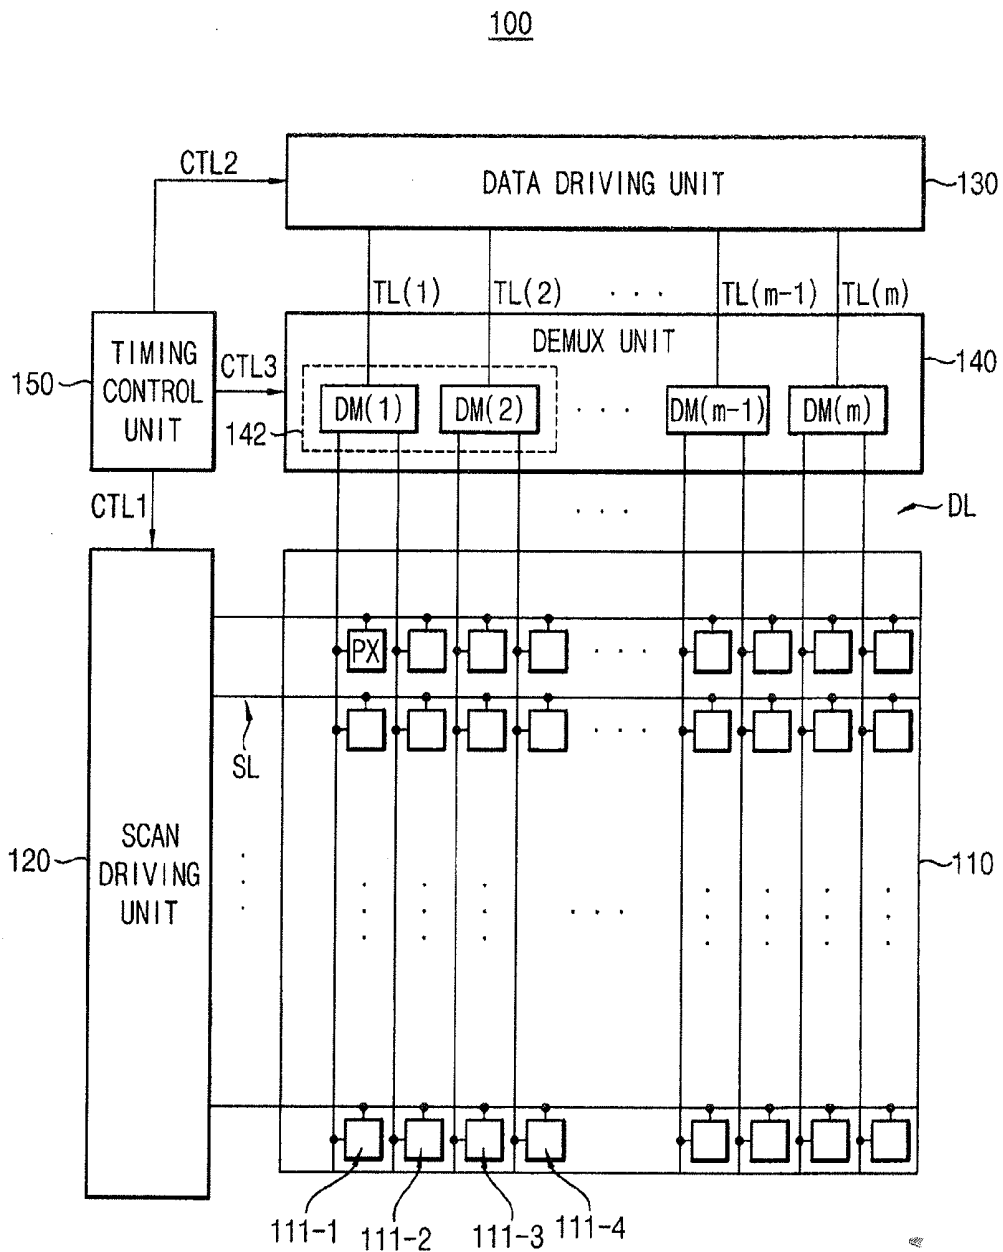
100

CTL2

DATA DRIVING UNIT

130

TL(1) TL(2) · · · TL(m-1) TL(m)

TIMING CONTROL UNIT

150

CTL3

DEMUX UNIT

140

142

DM(1) DM(2) · · · DM(m-1) DM(m)

CTL1

· · ·

DL

PX

· · · ·

· · ·

SL

120

SCAN DRIVING UNIT

110

111-1 111-2 111-3 111-4